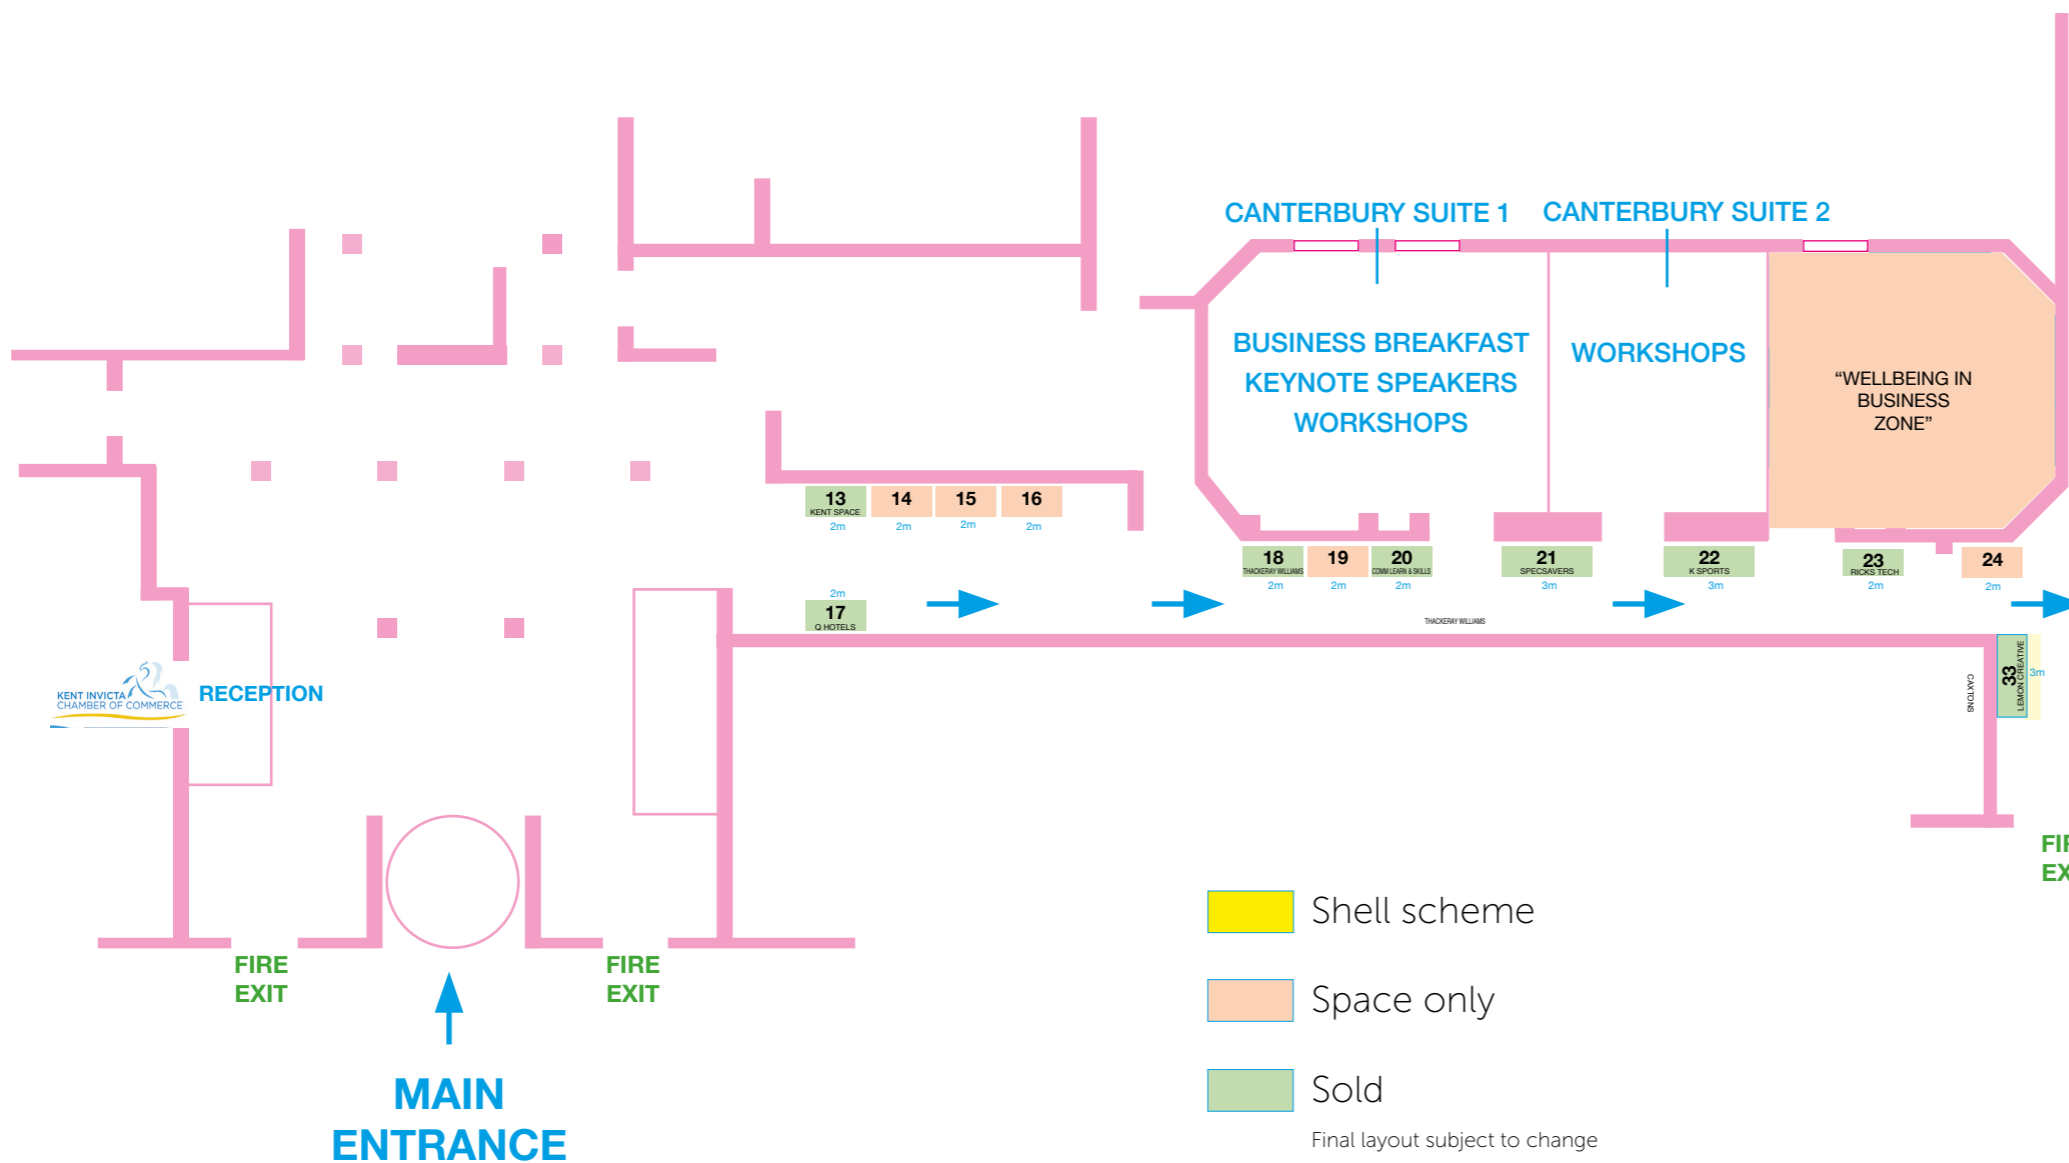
CANTERBURY SUITE 1

CANTERBURY SUITE 2

BUSINESS BREAKFAST
KEYNOTE SPEAKERS
WORKSHOPS

WORKSHOPS

"WELLBEING IN BUSINESS ZONE"

13
KENT SPACE
2m

14
2m

15
2m

16
2m

18
THACKERAY WILLIAMS
2m

19
2m

20
COMM LEARN & SKILLS
2m

21
SPECSAVERS
3m

22
K SPORTS
3m

23
RICKS TECH
2m

24
2m

2m
17
Q HOTELS

THACKERAY WILLIAMS

33
LEMON CREATIVE
3m

CAXTONS

KENT INVICTA CHAMBER OF COMMERCE

RECEPTION

FIRE EXIT

FIRE EXIT

FI
EX

MAIN ENTRANCE

Shell scheme

Space only

Sold

Final layout subject to change